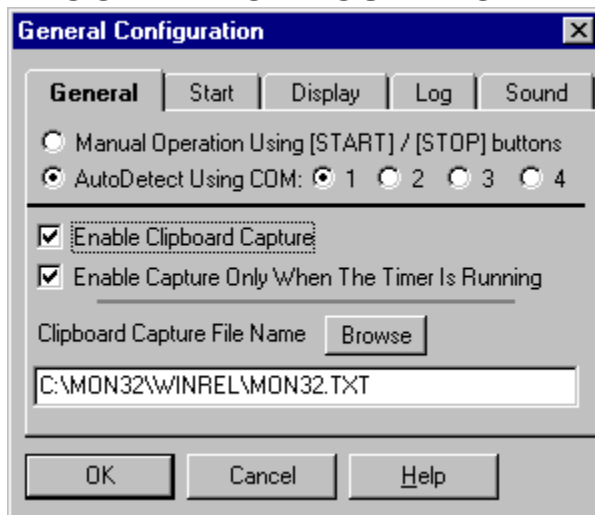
General Configuration

General | Start | Display | Log | Sound

Manual Operation Using [START] / [STOP] buttons
AutoDetect Using COM: 1 2 3 4

Enable Clipboard Capture
Enable Capture Only When The Timer Is Running

Clipboard Capture File Name Browse

C:\MON32\WINREL\MON32.TXT

OK Cancel Help